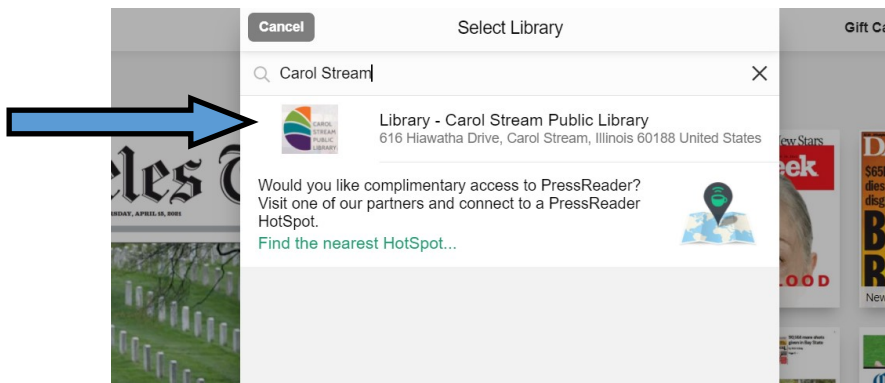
Cancel

Select Library

Gift Ca

Carol Stream

CAROL STREAM PUBLIC LIBRARY

Library - Carol Stream Public Library

616 Hiawatha Drive, Carol Stream, Illinois 60188 United States

Would you like complimentary access to PressReader? Visit one of our partners and connect to a PressReader HotSpot.

Find the nearest HotSpot...

eles T

RDAY, APRIL 18, 2021

New Stars

eek

LOOD

D

$65

dies

disg

B

R

New